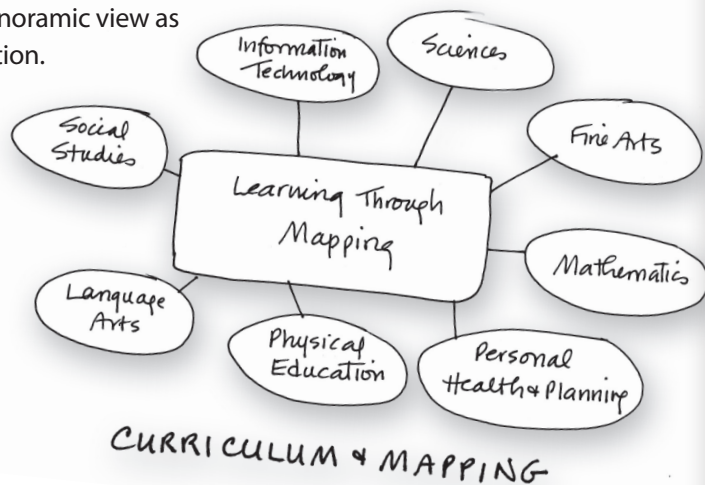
noramic view as
tion.

Information Technology

Sciences

Social Studies

Fine Arts

Learning Through Mapping

Mathematics

Language Arts

Physical Education

Personal Health & Planning

CURRICULUM & MAPPING